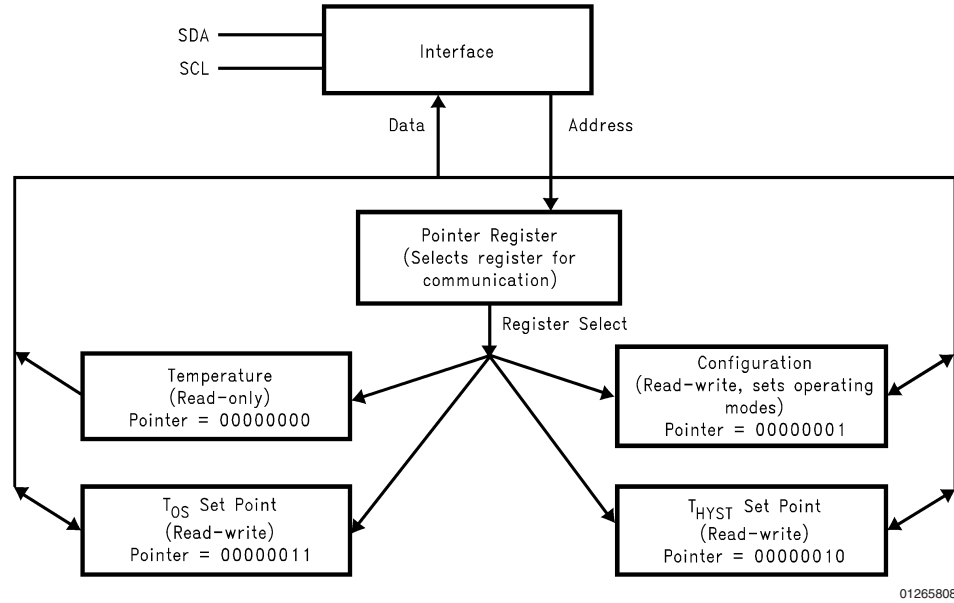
SDA
SCL
Interface
Data
Address
Pointer Register
(Selects register for communication)
Register Select
Temperature
(Read-only)
Pointer = 00000000
Configuration
(Read-write, sets operating modes)
Pointer = 00000001
$T_{OS}$ Set Point
(Read-write)
Pointer = 00000011
$T_{HYST}$ Set Point
(Read-write)
Pointer = 00000010
0126580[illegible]